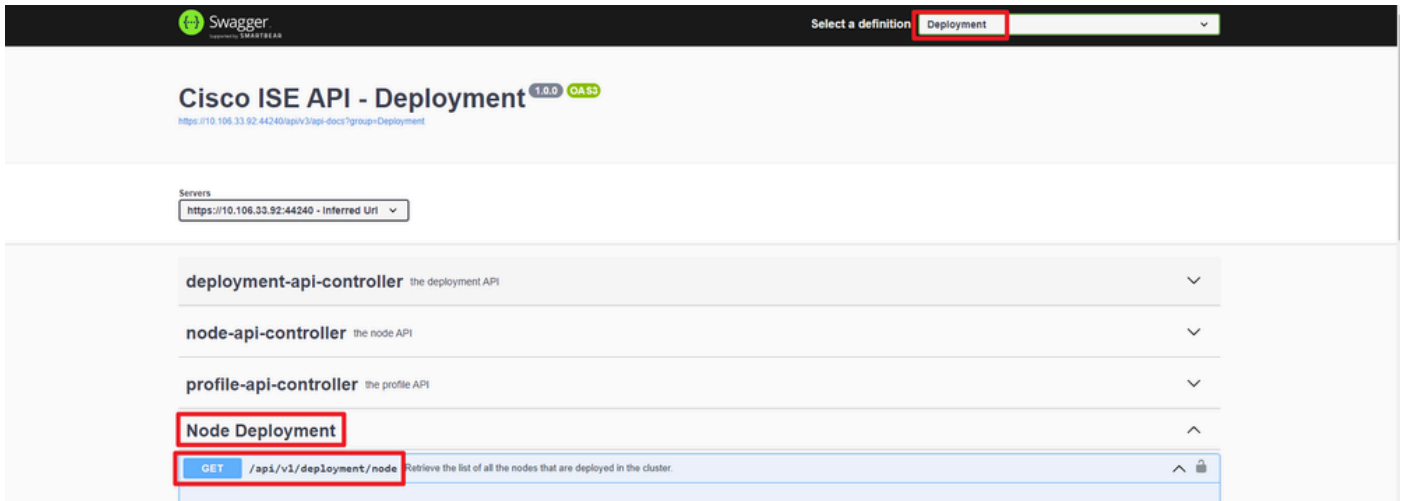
Swagger
Supported by SMARTBEAR

Select a definition Deployment

Cisco ISE API - Deployment 1.0.0 OAS3
https://10.106.33.92:44240/api/v3/api-docs?group=Deployment

Servers
https://10.106.33.92:44240 - Inferred Url

deployment-api-controller the deployment API

node-api-controller the node API

profile-api-controller the profile API

Node Deployment

GET /api/v1/deployment/node Retrieve the list of all the nodes that are deployed in the cluster.